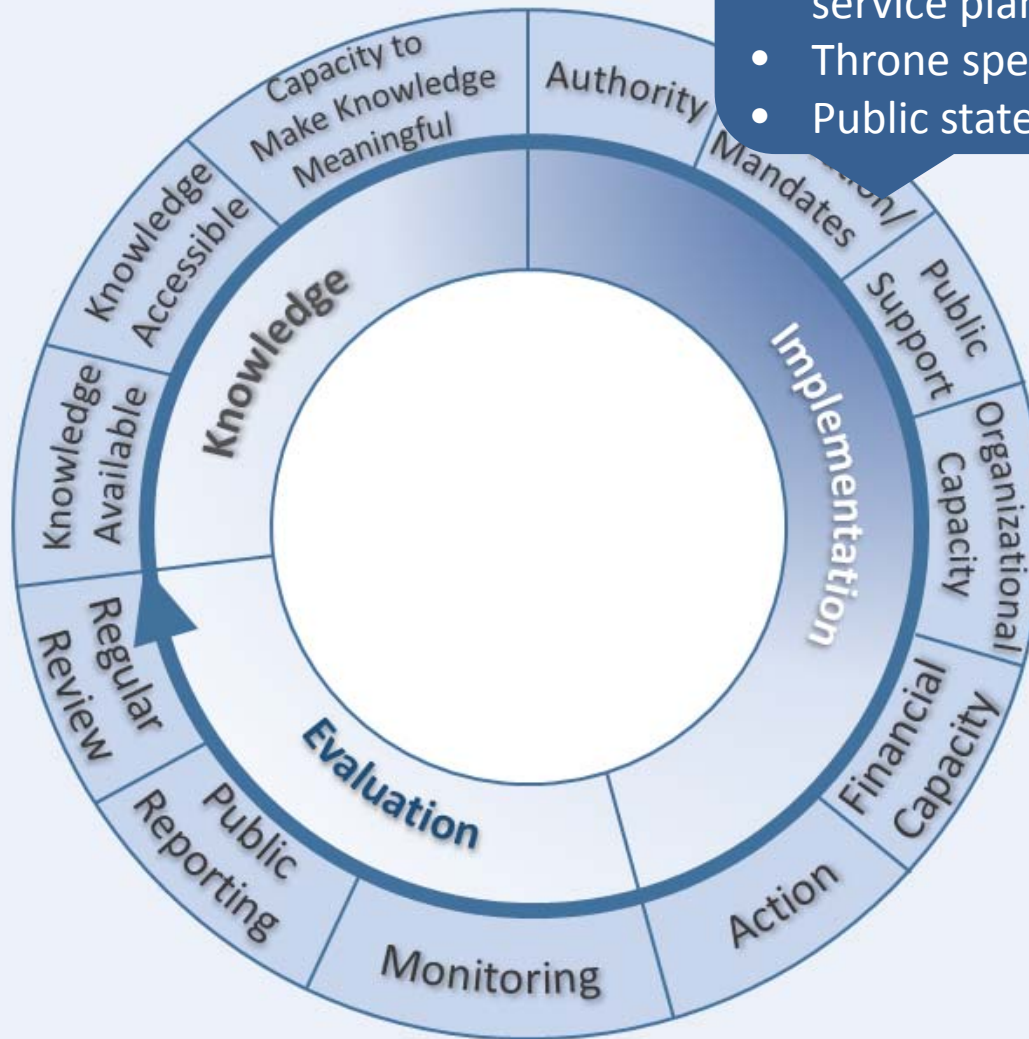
service plan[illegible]
• Throne spe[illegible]
• Public state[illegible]

Capacity to Make Knowledge Meaningful

Authority

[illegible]tion/ Mandates

Public Support

Organizational Capacity

Financial Capacity

Action

Monitoring

Public Reporting

Regular Review

Knowledge Available

Knowledge Accessible

Knowledge

Implementation

Evaluation